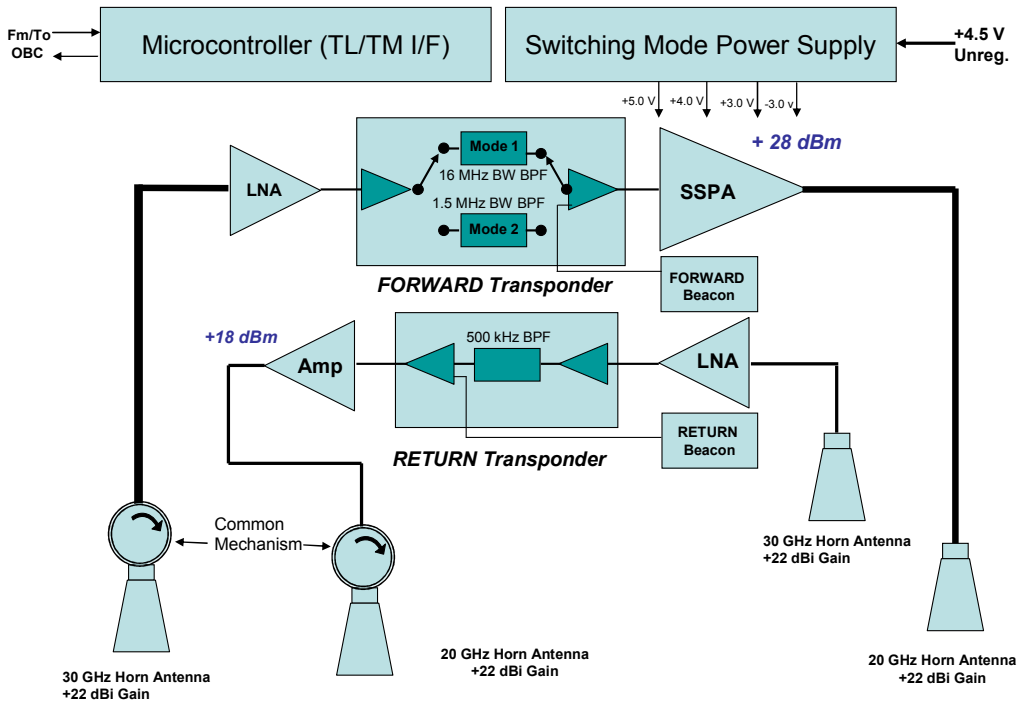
Fm/To OBC

Microcontroller (TL/TM I/F)

Switching Mode Power Supply

+4.5 V Unreg.

+5.0 V
+4.0 V
+3.0 V
-3.0 v

+ 28 dBm

LNA

Mode 1
16 MHz BW BPF
1.5 MHz BW BPF
Mode 2

SSPA

FORWARD Transponder

FORWARD Beacon

+18 dBm

Amp

500 kHz BPF

LNA

RETURN Beacon

RETURN Transponder

Common Mechanism

30 GHz Horn Antenna +22 dBi Gain

20 GHz Horn Antenna +22 dBi Gain

30 GHz Horn Antenna +22 dBi Gain

20 GHz Horn Antenna +22 dBi Gain